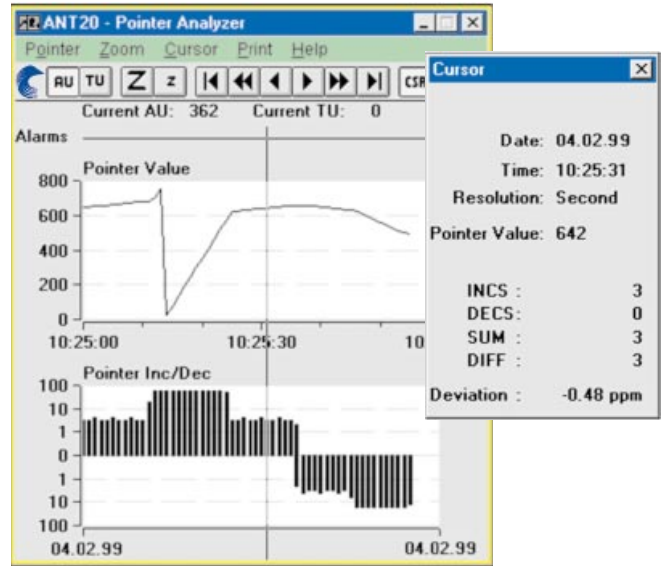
ANT20 - Pointer Analyzer

Pointer Zoom Cursor Print Help

AU TU Z z CSR

Current AU: 362 Current TU: 0

Alarms

Pointer Value

800
600
400
200
0

10:25:00 10:25:30 10

Pointer Inc/Dec

100
10
1
0
1
10
100

04.02.99 04.02.99

Cursor

Date: 04.02.99
Time: 10:25:31
Resolution: Second

Pointer Value: 642

INCS : 3
DECS: 0
SUM : 3
DIFF : 3

Deviation : -0.48 ppm